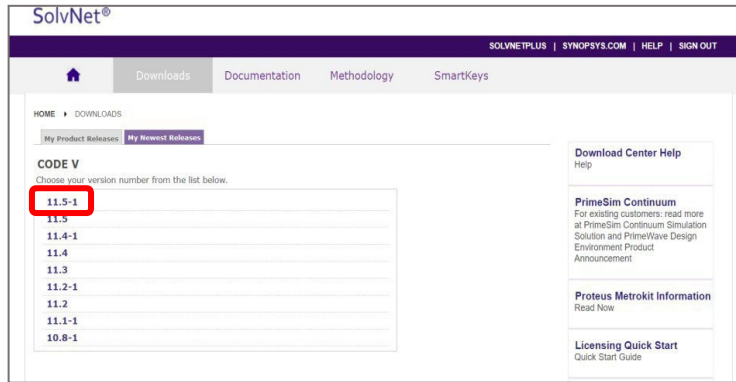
SolvNet®

SOLVNETPLUS | SYNOPSYS.COM | HELP | SIGN OUT

Downloads Documentation Methodology SmartKeys

HOME ▸ DOWNLOADS

My Product Releases My Newest Releases

CODE V

Choose your version number from the list below.

11.5-1
11.5
11.4-1
11.4
11.3
11.2-1
11.2
11.1-1
10.8-1

Download Center Help
Help

PrimeSim Continuum
For existing customers: read more at PrimeSim Continuum Simulation Solution and PrimeWave Design Environment Product Announcement

Proteus Metrokit Information
Read Now

Licensing Quick Start
Quick Start Guide